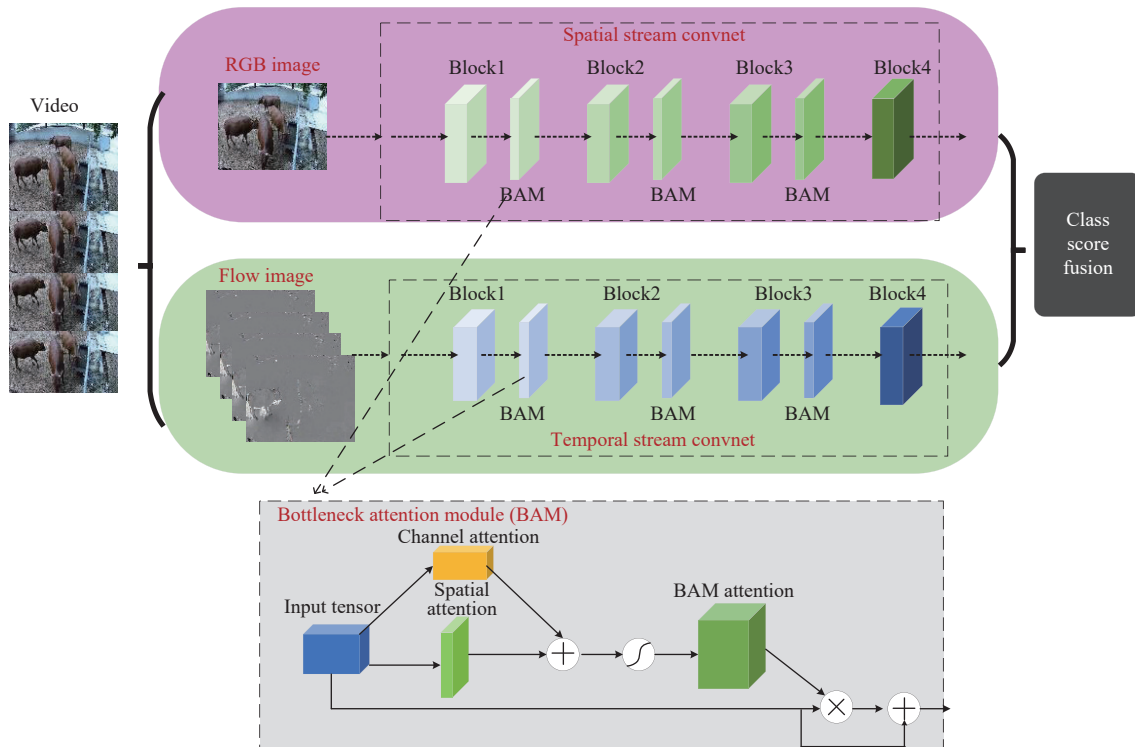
Video

RGB image

Spatial stream convnet

Block1

Block2

Block3

Block4

BAM

BAM

BAM

Class score fusion

Flow image

Block1

Block2

Block3

Block4

BAM

BAM

BAM

Temporal stream convnet

Bottleneck attention module (BAM)

Channel attention

Spatial attention

Input tensor

BAM attention